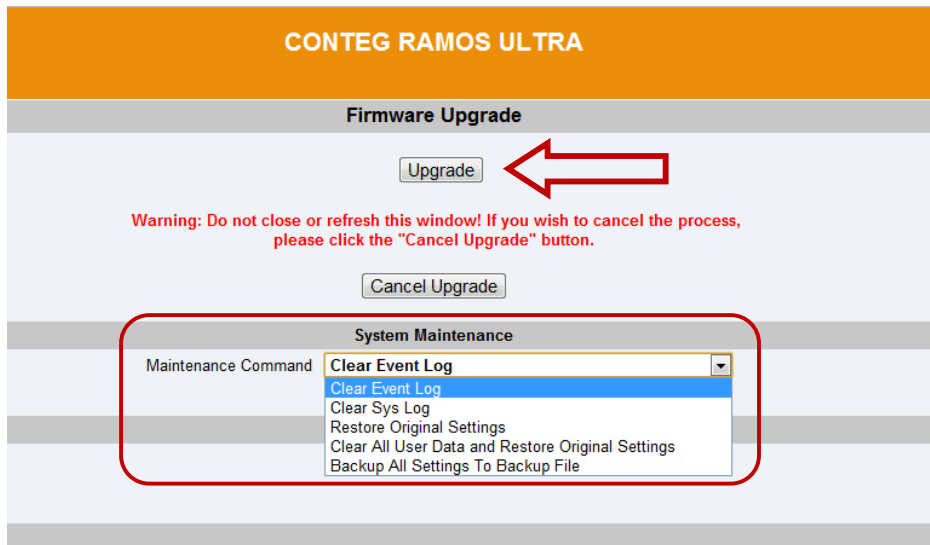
CONTEG RAMOS ULTRA

Firmware Upgrade

Upgrade

Warning: Do not close or refresh this window! If you wish to cancel the process, please click the "Cancel Upgrade" button.

Cancel Upgrade

System Maintenance

Maintenance Command

Clear Event Log

Clear Event Log
Clear Sys Log
Restore Original Settings
Clear All User Data and Restore Original Settings
Backup All Settings To Backup File